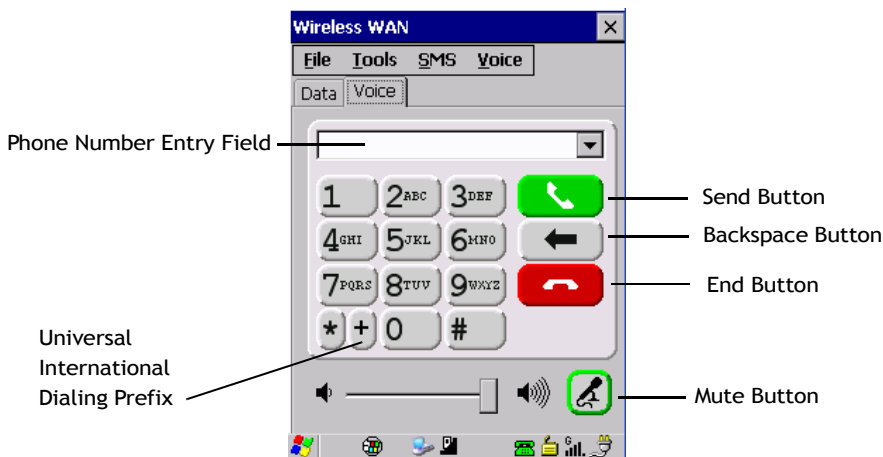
Wireless WAN ×

File Tools SMS Voice

Data Voice

Phone Number Entry Field

1 2ABC 3DEF

4GHI 5JKL 6MNO

7PQRS 8TUV 9WXYZ

* + 0 #

Send Button

Backspace Button

End Button

Universal International Dialing Prefix

Mute Button